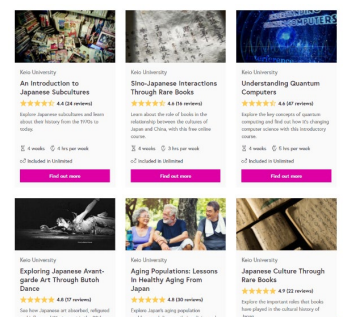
Keio University

An Introduction to Japanese Subcultures

4.4 (24 reviews)

Explore Japanese subcultures and learn about their history from the 1990s to today.

4 weeks 4 hrs per week

Included in Unlimited

Find out more

Keio University

Sino-Japanese Interactions Through Rare Books

4.6 (16 reviews)

Learn about the role of books in the relationship between the cultures of Japan and China, with this free online course.

4 weeks 3 hrs per week

Included in Unlimited

Find out more

Keio University

Understanding Quantum Computers

4.6 (47 reviews)

Explore the key concepts of quantum computing and find out how it's changing computer science with this introductory course.

4 weeks 5 hrs per week

Included in Unlimited

Find out more

Keio University

Exploring Japanese Avant-garde Art Through Butoh Dance

4.6 (17 reviews)

See how Japanese art absorbed, reflected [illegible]

Keio University

Aging Populations: Lessons In Healthy Aging From Japan

4.8 (30 reviews)

Explore Japan's aging population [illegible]

Keio University

Japanese Culture Through Rare Books

4.9 (22 reviews)

Explore the important roles that books have played in the cultural history of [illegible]